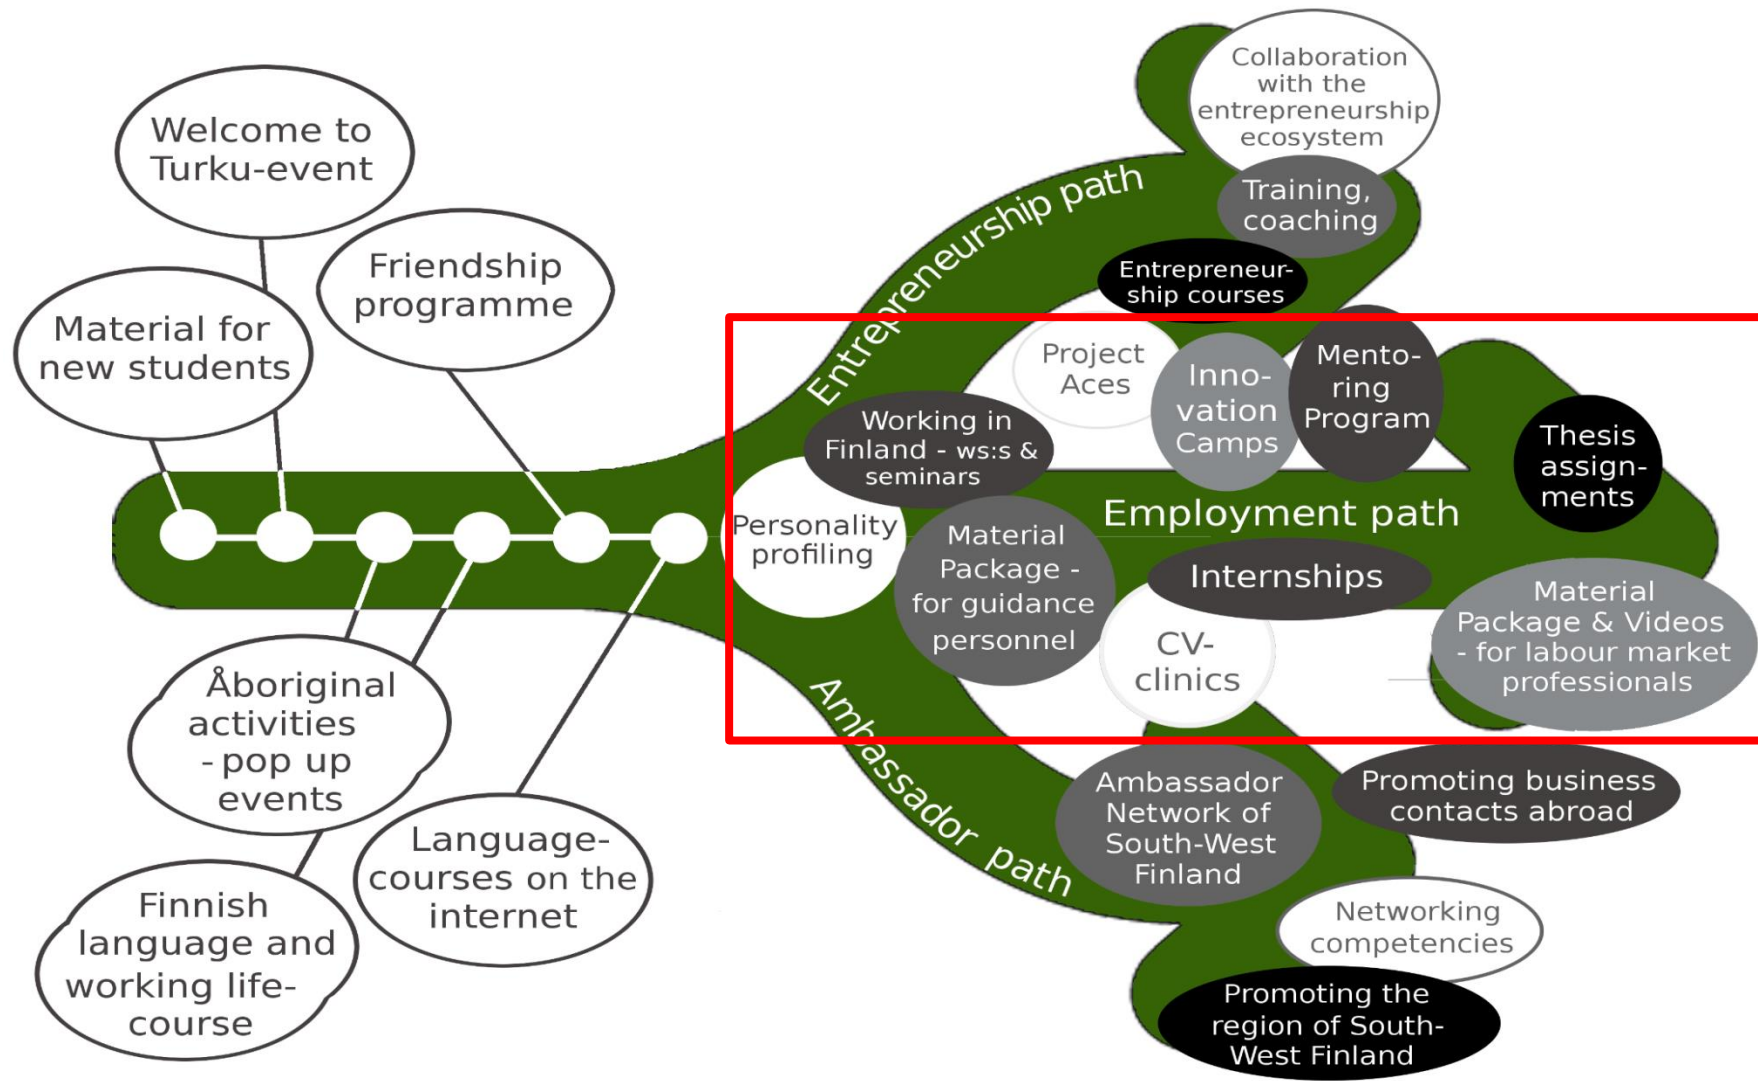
Welcome to Turku-event

Friendship programme

Material for new students

Åboriginal activities - pop up events

Finnish language and working life-course

Language-courses on the internet

Entrepreneurship path

Collaboration with the entrepreneurship ecosystem

Training, coaching

Entrepreneurship courses

Project Aces

Innovation Camps

Mentoring Program

Working in Finland - ws:s & seminars

Thesis assignments

Personality profiling

Material Package - for guidance personnel

Employment path

Internships

CV-clinics

Material Package & Videos - for labour market professionals

Ambassador path

Ambassador Network of South-West Finland

Promoting business contacts abroad

Networking competencies

Promoting the region of South-West Finland